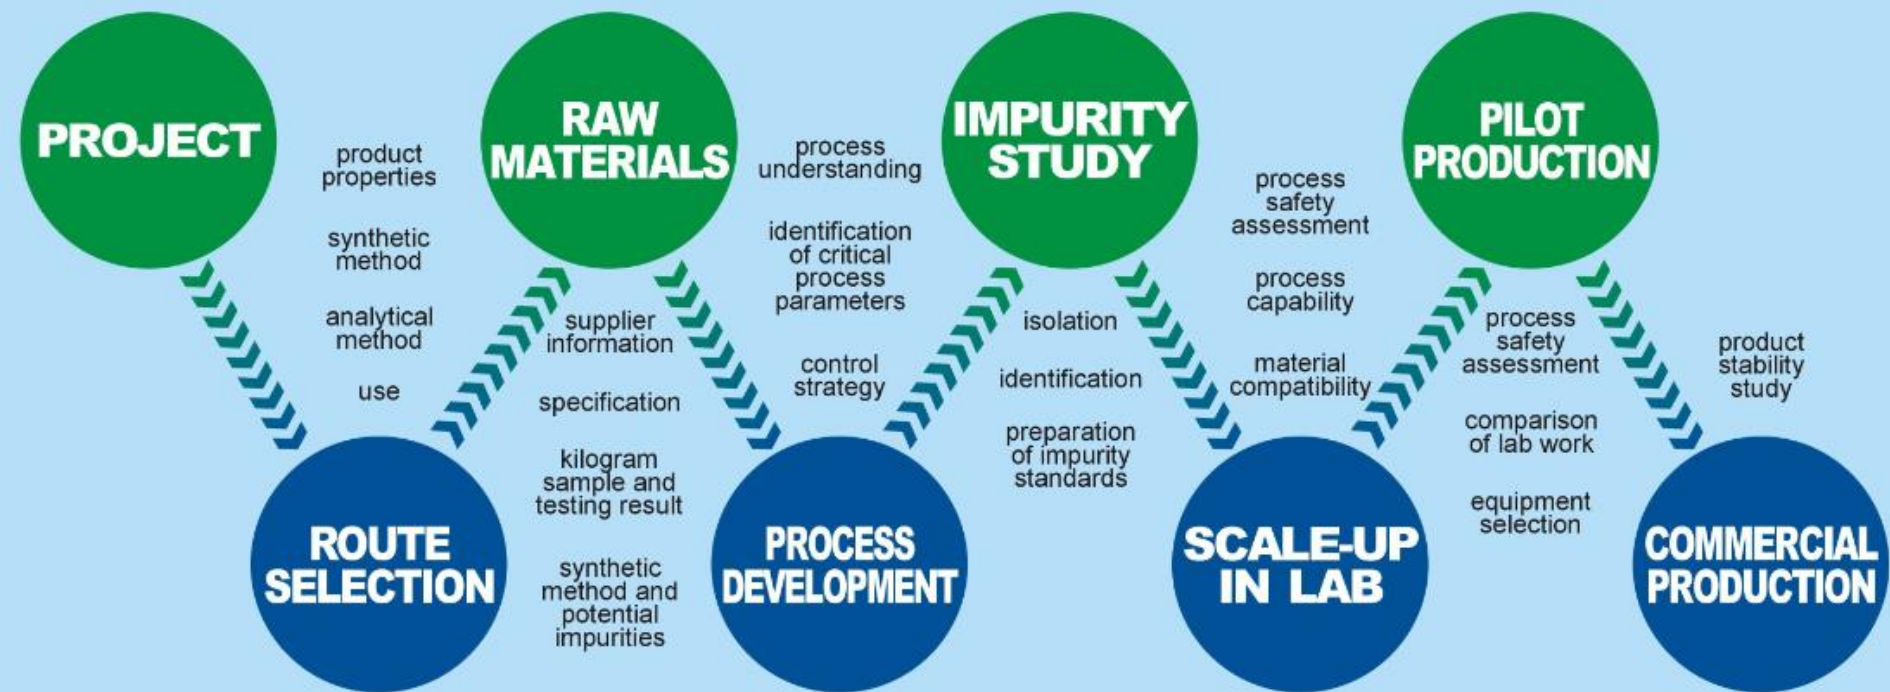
PROJECT

product properties

synthetic method

analytical method

use

ROUTE SELECTION

RAW MATERIALS

supplier information

specification

kilogram sample and testing result

synthetic method and potential impurities

PROCESS DEVELOPMENT

process understanding

identification of critical process parameters

control strategy

IMPURITY STUDY

isolation

identification

preparation of impurity standards

SCALE-UP IN LAB

process safety assessment

process capability

material compatibility

PILOT PRODUCTION

process safety assessment

comparison of lab work

equipment selection

COMMERCIAL PRODUCTION

product stability study